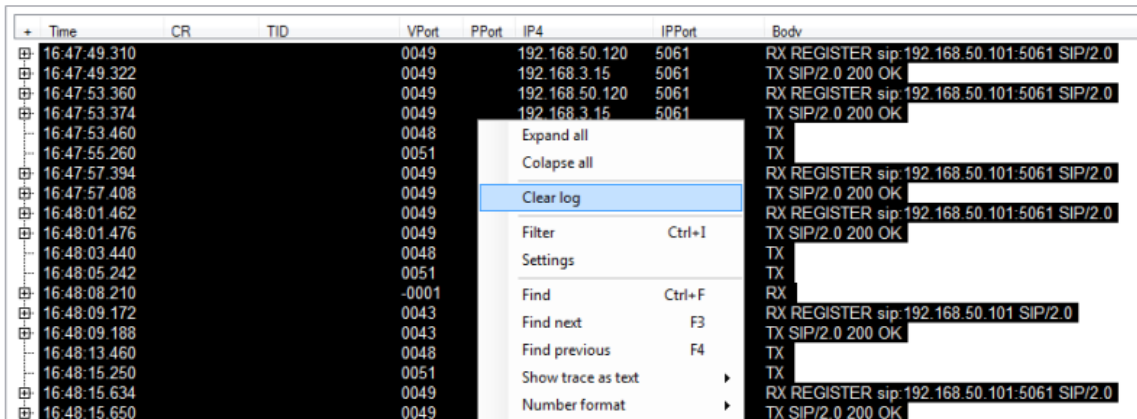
| + | Time | CR | TID | VPort | PPort | IP4 | IPPort | Body |
|---|---|---|---|---|---|---|---|---|
| ⊞ | 16:47:49.310 | | | 0049 | | 192.168.50.120 | 5061 | RX REGISTER sip:192.168.50.101:5061 SIP/2.0 |
| ⊞ | 16:47:49.322 | | | 0049 | | 192.168.3.15 | 5061 | TX SIP/2.0 200 OK |
| ⊞ | 16:47:53.360 | | | 0049 | | 192.168.50.120 | 5061 | RX REGISTER sip:192.168.50.101:5061 SIP/2.0 |
| ⊞ | 16:47:53.374 | | | 0049 | | 192.168.3.15 | 5061 | TX SIP/2.0 200 OK |
| | 16:47:53.460 | | | 0048 | | | | TX |
| | 16:47:55.260 | | | 0051 | | | | TX |
| ⊞ | 16:47:57.394 | | | 0049 | | | | RX REGISTER sip:192.168.50.101:5061 SIP/2.0 |
| ⊞ | 16:47:57.408 | | | 0049 | | | | TX SIP/2.0 200 OK |
| ⊞ | 16:48:01.462 | | | 0049 | | | | RX REGISTER sip:192.168.50.101:5061 SIP/2.0 |
| ⊞ | 16:48:01.476 | | | 0049 | | | | TX SIP/2.0 200 OK |
| | 16:48:03.440 | | | 0048 | | | | TX |
| | 16:48:05.242 | | | 0051 | | | | TX |
| ⊞ | 16:48:08.210 | | | -0001 | | | | RX |
| ⊞ | 16:48:09.172 | | | 0043 | | | | RX REGISTER sip:192.168.50.101 SIP/2.0 |
| ⊞ | 16:48:09.188 | | | 0043 | | | | TX SIP/2.0 200 OK |
| | 16:48:13.460 | | | 0048 | | | | TX |
| | 16:48:15.250 | | | 0051 | | | | TX |
| ⊞ | 16:48:15.634 | | | 0049 | | | | RX REGISTER sip:192.168.50.101:5061 SIP/2.0 |
| ⊞ | 16:48:15.650 | | | 0049 | | | | TX SIP/2.0 200 OK |

Expand all
Colapse all
Clear log
Filter Ctrl+I
Settings
Find Ctrl+F
Find next F3
Find previous F4
Show trace as text
Number format